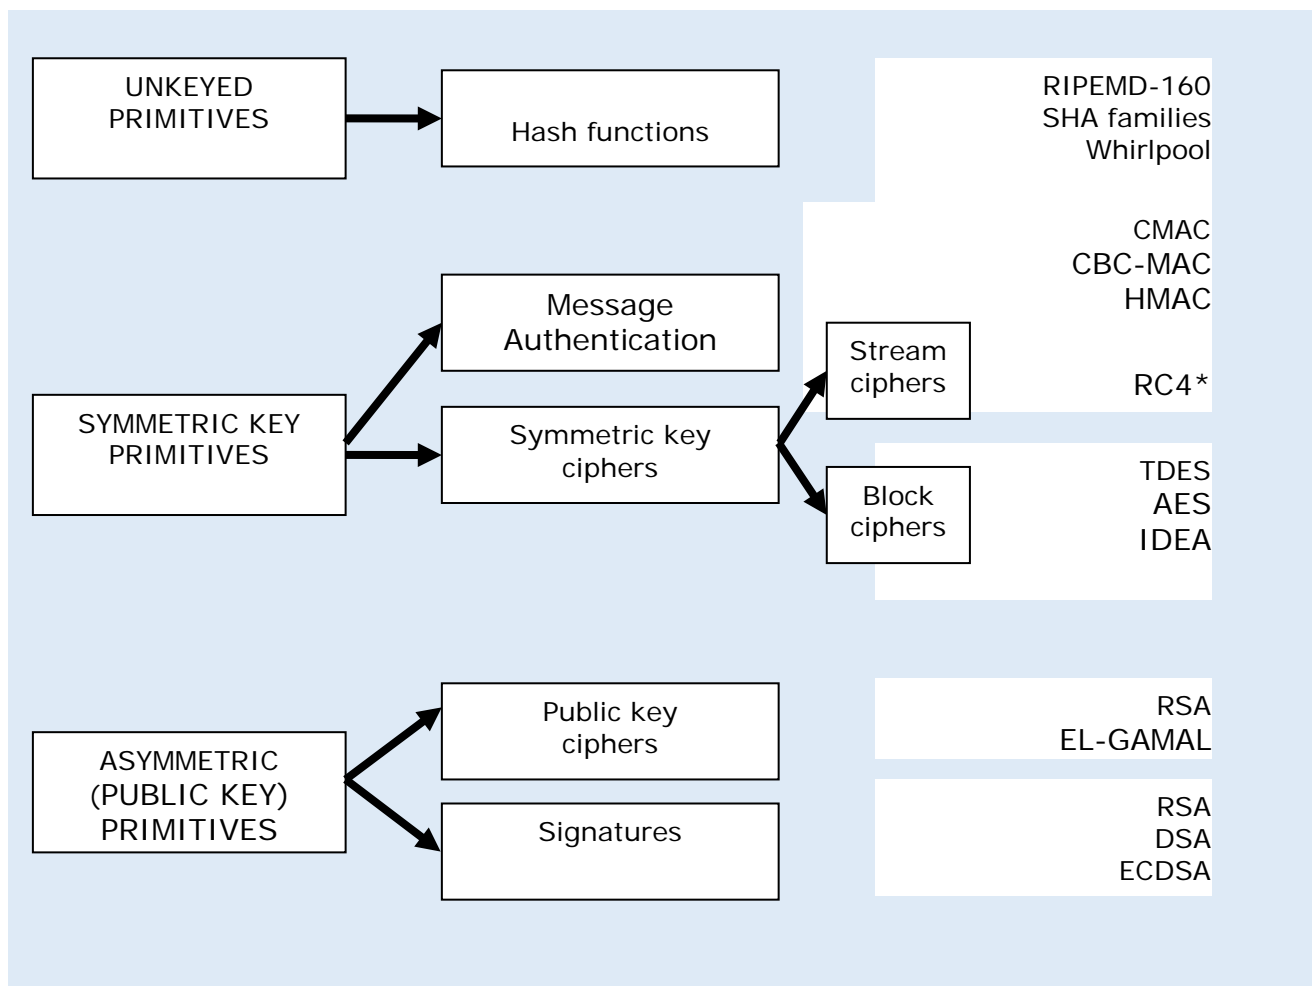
UNKEYED PRIMITIVES

Hash functions

RIPEMD-160
SHA families
Whirlpool

CMAC
CBC-MAC
HMAC

Message Authentication

SYMMETRIC KEY PRIMITIVES

Symmetric key ciphers

Stream ciphers

RC4*

Block ciphers

TDES
AES
IDEA

ASYMMETRIC (PUBLIC KEY) PRIMITIVES

Public key ciphers

RSA
EL-GAMAL

Signatures

RSA
DSA
ECDSA